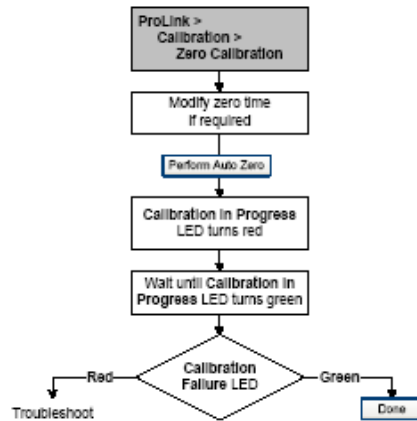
ProLink >
Calibration >
Zero Calibration

Modify zero time if required

Perform Auto Zero

Calibration in Progress LED turns red

Wait until Calibration in Progress LED turns green

Calibration Failure LED

Red

Green

Troubleshoot

Done